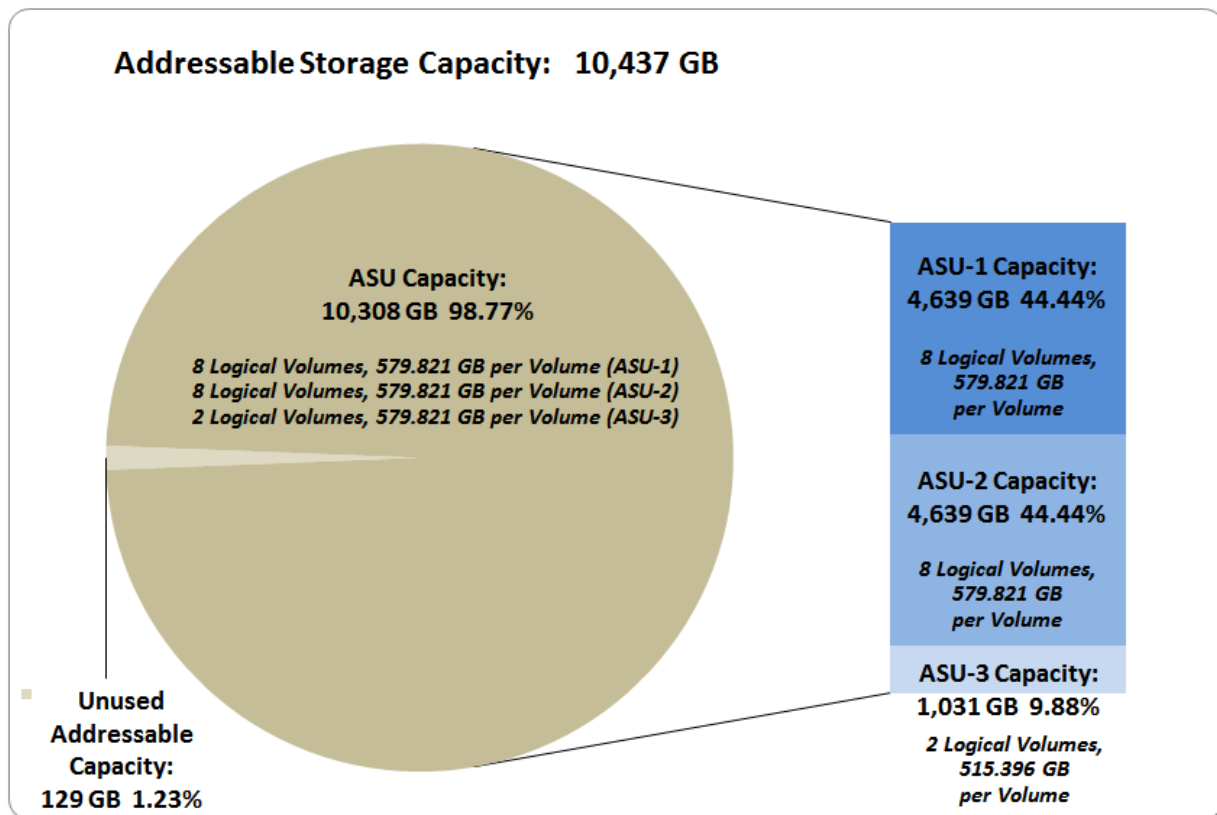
Addressable Storage Capacity: 10,437 GB

ASU Capacity:
10,308 GB 98.77%

8 Logical Volumes, 579.821 GB per Volume (ASU-1)
8 Logical Volumes, 579.821 GB per Volume (ASU-2)
2 Logical Volumes, 579.821 GB per Volume (ASU-3)

ASU-1 Capacity:
4,639 GB 44.44%

8 Logical Volumes, 579.821 GB per Volume

ASU-2 Capacity:
4,639 GB 44.44%

8 Logical Volumes, 579.821 GB per Volume

ASU-3 Capacity:
1,031 GB 9.88%

2 Logical Volumes, 515.396 GB per Volume

Unused Addressable Capacity:
129 GB 1.23%